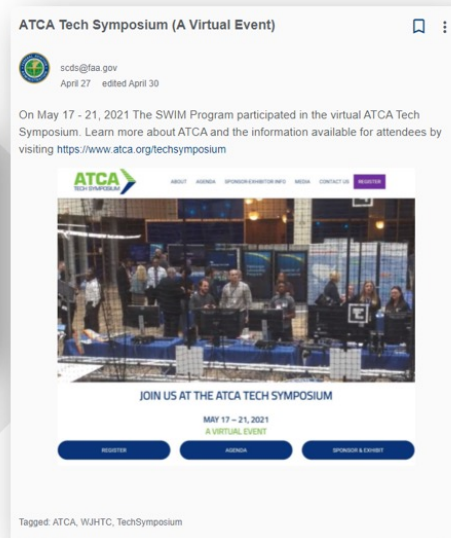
ATCA Tech Symposium (A Virtual Event)

scds@faa.gov
April 27 edited April 30

On May 17 - 21, 2021 The SWIM Program participated in the virtual ATCA Tech Symposium. Learn more about ATCA and the information available for attendees by visiting https://www.atca.org/techsymposium

ATCA TECH SYMPOSIUM

ABOUT AGENDA SPONSOR/EXHIBITOR INFO MEDIA CONTACT US REGISTER

JOIN US AT THE ATCA TECH SYMPOSIUM

MAY 17 – 21, 2021
A VIRTUAL EVENT

REGISTER AGENDA SPONSOR & EXHIBIT

Tagged: ATCA, WJHTC, TechSymposium